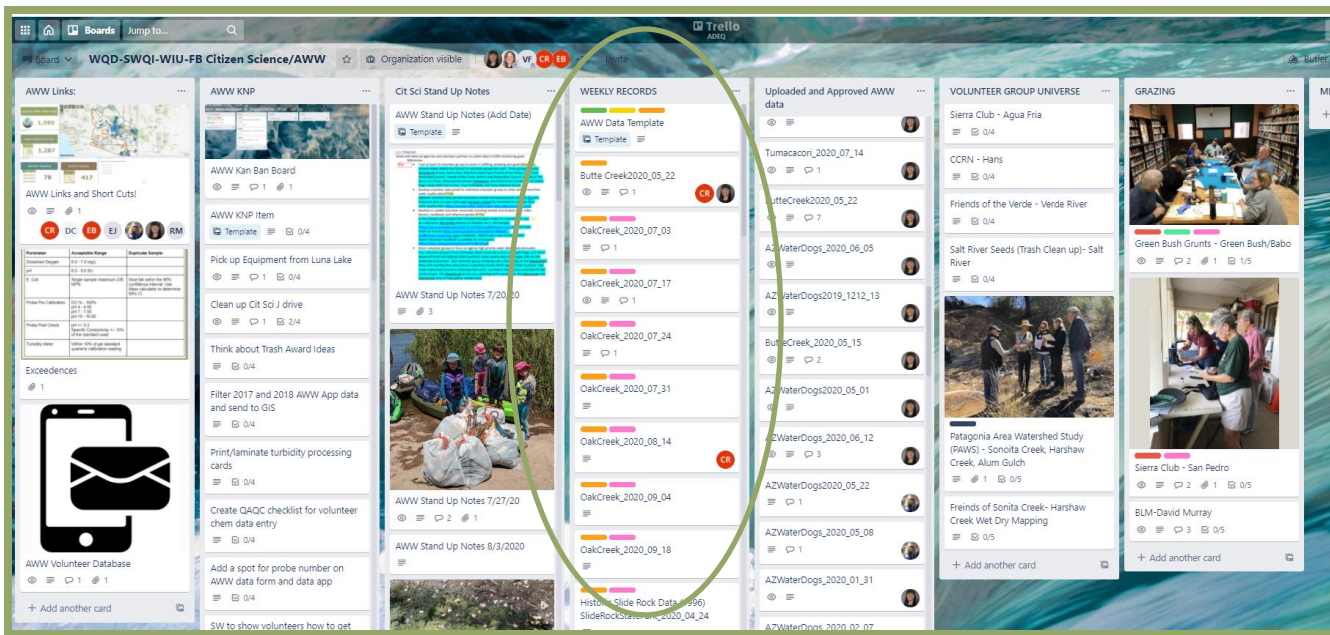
Boards Jump to...

Trello ADEQ

Board WQD-SWQI-WIU-FB Citizen Science/AWW Organization visible VF CR EB Invite Butler

AWW Links:
1,990
1,287
78 417
AWW Links and Short Cuts!
1
CR DC EB EJ RM

| Parameter | Acceptable Range | Duplicate Sample |
|---|---|---|
| Dissolved Oxygen | 0.0 - 7.0 mg/L | |
| pH | 6.5 - 9.0 SU | |
| E. Coli | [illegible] | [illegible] |
| Probe Pre Calibration | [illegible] | |
| Probe Post Check | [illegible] | |
| Turbidity Meter | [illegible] | |

Exceedences
1

AWW Volunteer Database
1 1
+ Add another card

AWW KNP
AWW Kan Ban Board
1 1
AWW KNP Item
Template 0/4
Pick up Equipment from Luna Lake
1 0/4
Clean up Cit Sci J drive
1 2/4
Think about Trash Award Ideas
0/4
Filter 2017 and 2018 AWW App data and send to GIS
0/4
Print/laminate turbidity processing cards
0/4
Create QAQC checklist for volunteer chem data entry
0/4
Add a spot for probe number on AWW data form and data app
0/4
SW to show volunteers how to get

Cit Sci Stand Up Notes
AWW Stand Up Notes (Add Date)
Template
AWW Stand Up Notes 7/20/20
3
AWW Stand Up Notes 7/27/20
2 1
AWW Stand Up Notes 8/3/2020

WEEKLY RECORDS
AWW Data Template
Template
Butte Creek2020_05_22
1 CR
OakCreek_2020_07_03
1
OakCreek_2020_07_17
1
OakCreek_2020_07_24
1
OakCreek_2020_07_31
OakCreek_2020_08_14
CR
OakCreek_2020_09_04
OakCreek_2020_09_18
Historic Slide Rock Data (1996)
SlideRockState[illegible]_2020_04_24

Uploaded and Approved AWW data
Tumacacori_2020_07_14
1
ButteCreek2020_05_22
7
AZWaterDogs_2020_06_05
AZWaterDogs2019_1212_13
ButteCreek_2020_05_15
2
AZWaterDogs2020_05_01
AZWaterDogs2020_06_12
3
AZWaterDogs2020_05_22
1
AZWaterDogs_2020_05_08
1
AZWaterDogs_2020_01_31
AZWaterDogs_2020_02_07

VOLUNTEER GROUP UNIVERSE
Sierra Club - Agua Fria
0/4
CCRN - Hans
0/4
Friends of the Verde - Verde River
0/4
Salt River Seeds (Trash Clean up)- Salt River
0/4
Patagonia Area Watershed Study (PAWS) - Sonoita Creek, Harshaw Creek, Alum Gulch
1 0/5
Freinds of Sonita Creek- Harshaw Creek Wet Dry Mapping
0/5
+ Add another card

GRAZING
Green Bush Grunts - Green Bush/Babo
2 1 1/5
Sierra Club - San Pedro
2 1 0/5
BLM-David Murray
3 0/5
+ Add another card